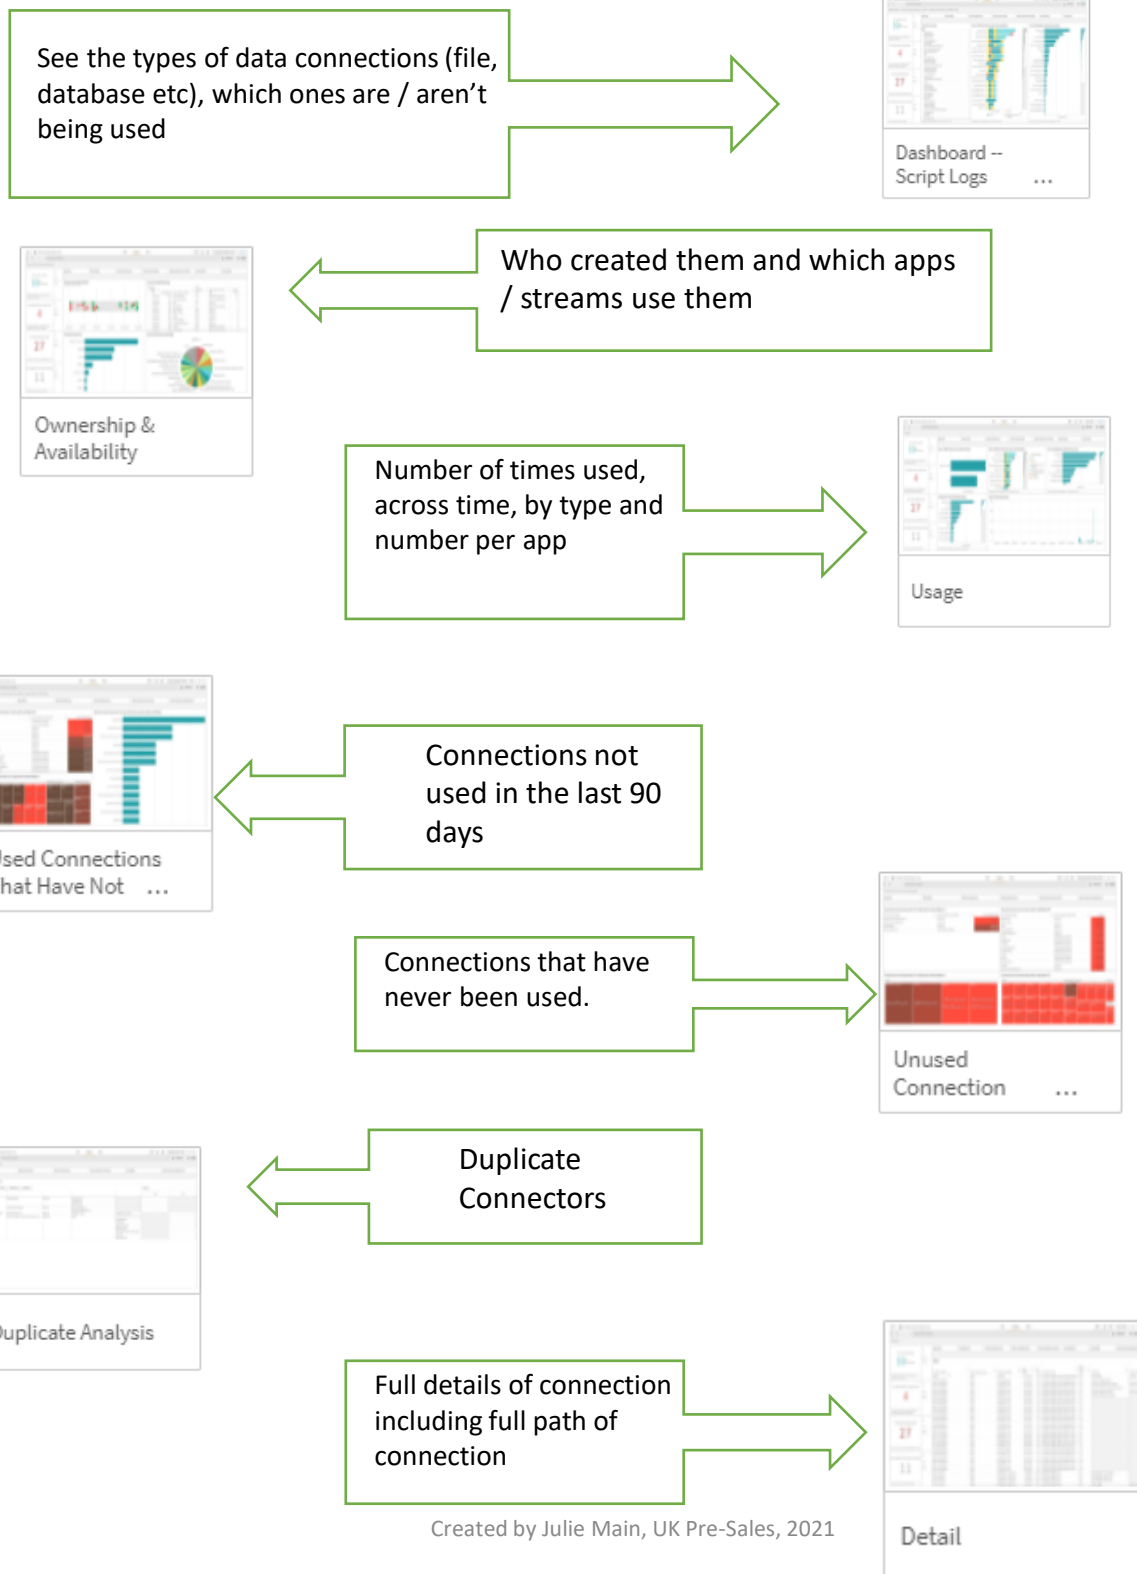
See the types of data connections (file, database etc), which ones are / aren’t being used

Dashboard -- Script Logs ...

Who created them and which apps / streams use them

Ownership & Availability

Number of times used, across time, by type and number per app

Usage

Connections not used in the last 90 days

Jsed Connections hat Have Not ...

Connections that have never been used.

Unused Connection ...

Duplicate Connectors

Duplicate Analysis

Full details of connection including full path of connection

Detail

Created by Julie Main, UK Pre-Sales, 2021